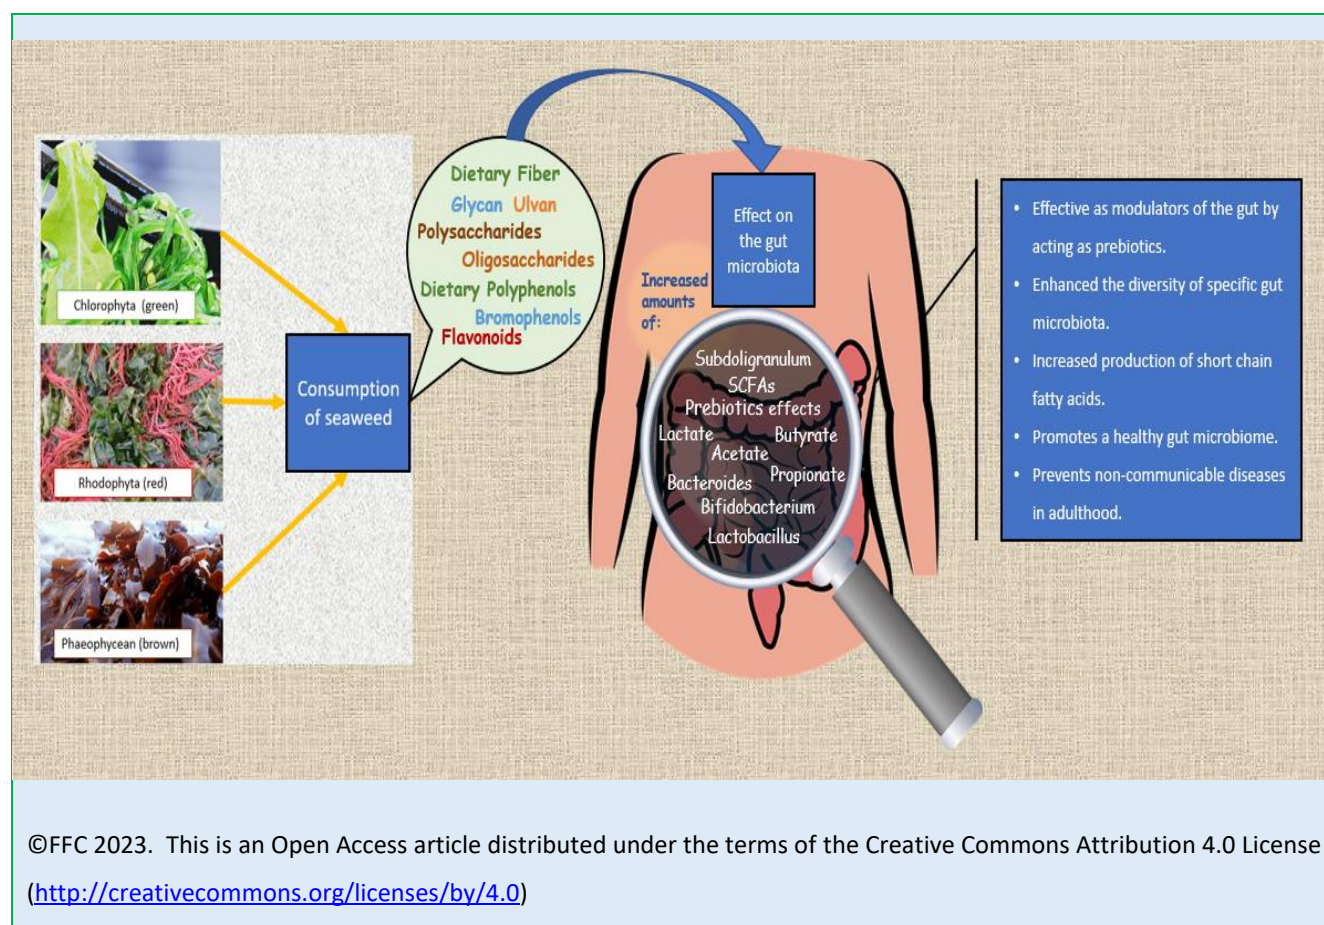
Chlorophyta (green)

Rhodophyta (red)

Phaeophycean (brown)

Consumption of seaweed

Dietary Fiber
Glycan Ulvan
Polysaccharides
Oligosaccharides
Dietary Polyphenols
Bromophenols
Flavonoids

Effect on the gut microbiota

Increased amounts of:

Subdoligranulum
SCFAs
Prebiotics effects
Lactate
Butyrate
Acetate
Bacteroides
Propionate
Bifidobacterium
Lactobacillus

• Effective as modulators of the gut by acting as prebiotics.
• Enhanced the diversity of specific gut microbiota.
• Increased production of short chain fatty acids.
• Promotes a healthy gut microbiome.
• Prevents non-communicable diseases in adulthood.

©FFC 2023. This is an Open Access article distributed under the terms of the Creative Commons Attribution 4.0 License (http://creativecommons.org/licenses/by/4.0)